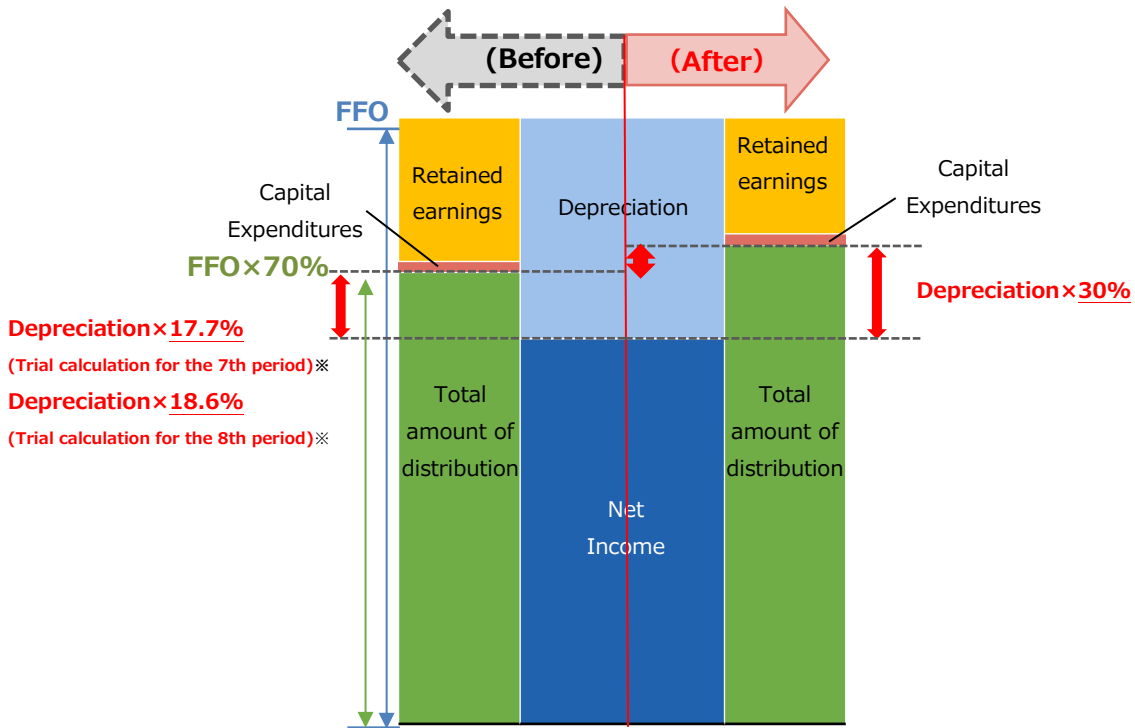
(Before)
(After)
FFO
Retained earnings
Depreciation
Retained earnings
Capital Expenditures
Capital Expenditures
FFO×70%
Depreciation×30%
Depreciation×17.7%
(Trial calculation for the 7th period)※
Depreciation×18.6%
(Trial calculation for the 8th period)※
Total amount of distribution
Net Income
Total amount of distribution